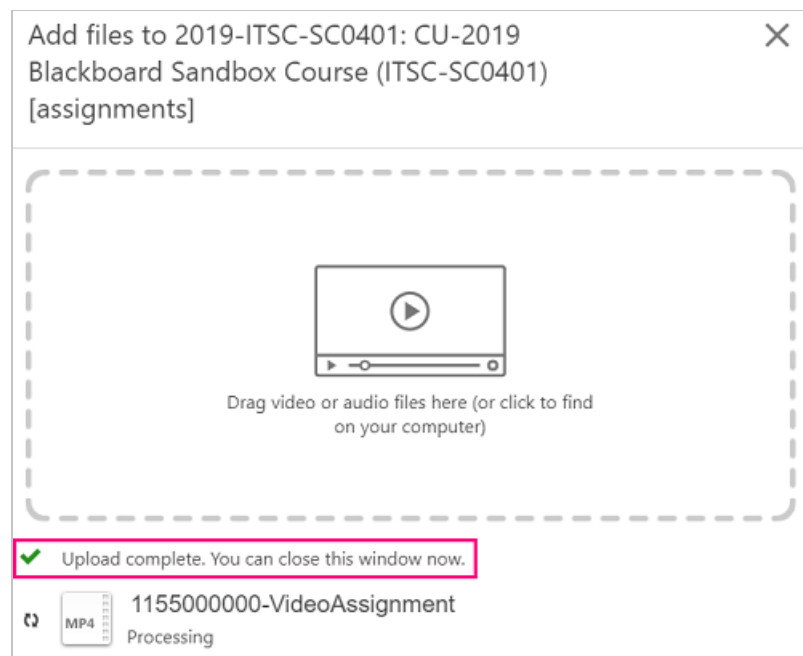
Add files to 2019-ITSC-SC0401: CU-2019 Blackboard Sandbox Course (ITSC-SC0401) [assignments]

×

Drag video or audio files here (or click to find on your computer)

Upload complete. You can close this window now.

MP4

1155000000-VideoAssignment

Processing